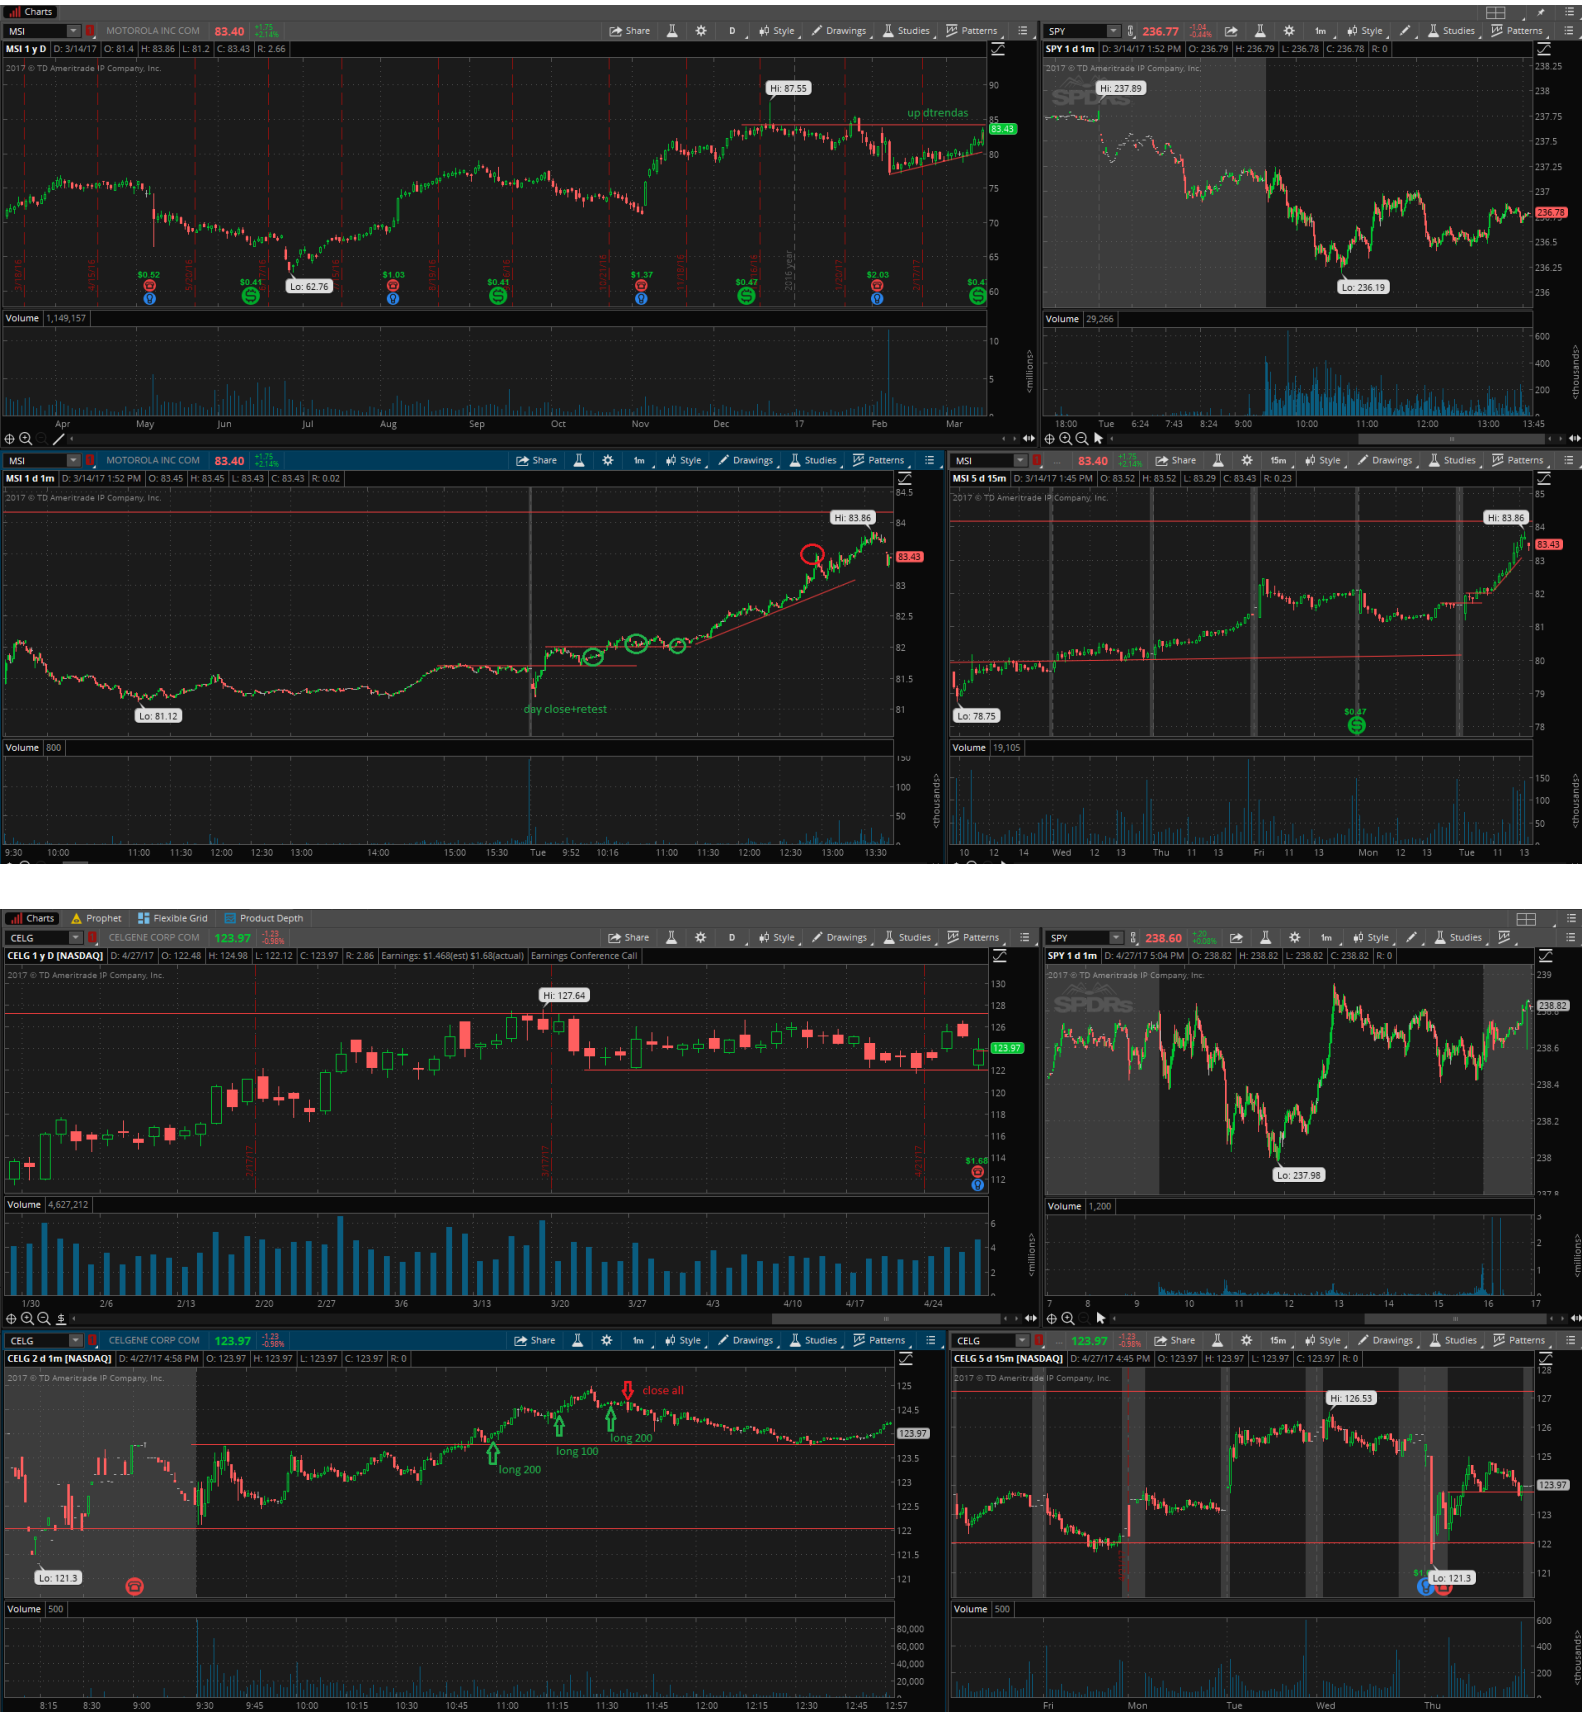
Charts

MSI MOTOROLA INC COM 83.40 +1.75 +2.14% Share D Style Drawings Studies Patterns

MSI 1 y D D: 3/14/17 O: 81.4 H: 83.86 L: 81.2 C: 83.43 R: 2.66

2017 © TD Ameritrade IP Company, Inc.

Hi: 87.55
up dtrendas
83.43
Lo: 62.76
$0.52 $0.41 $1.03 $0.41 $1.37 $0.47 $2.03 $0.4
2016 year

90 85 80 75 70 65 60

Volume 1,149,157

10 5 <millions>

Apr May Jun Jul Aug Sep Oct Nov Dec 17 Feb Mar

SPY 236.77 -1.04 -0.44% Style Studies Patterns

SPY 1 d 1m D: 3/14/17 1:52 PM O: 236.79 H: 236.79 L: 236.78 C: 236.78 R: 0

2017 © TD Ameritrade IP Company, Inc.

Hi: 237.89
236.78
Lo: 236.19

238.25 238 237.75 237.5 237.25 237 236.5 236.25 236

Volume 29,266

600 400 200 <thousands>

16:00 Tue 6:24 7:43 8:24 9:00 10:00 11:00 12:00 13:00 13:45

MSI MOTOROLA INC COM 83.40 +1.75 +2.14% Share 1m Style Drawings Studies Patterns

MSI 1 d 1m D: 3/14/17 1:52 PM O: 83.45 H: 83.45 L: 83.43 C: 83.43 R: 0.02

2017 © TD Ameritrade IP Company, Inc.

Hi: 83.86
83.43
Lo: 81.12
day close+retest

84.5 84 83.5 83 82.5 82 81.5 81

Volume 800

150 100 50 <thousands>

9:30 10:00 11:00 11:30 12:00 12:30 13:00 14:00 15:00 15:30 Tue 9:52 10:16 11:00 11:30 12:00 12:30 13:00 13:30

MSI 83.40 +1.75 +2.14% Share 15m Style Drawings Studies Patterns

MSI 5 d 15m D: 3/14/17 1:45 PM O: 83.52 H: 83.52 L: 83.29 C: 83.43 R: 0.23

2017 © TD Ameritrade IP Company, Inc.

Hi: 83.86
83.43
Lo: 78.75
$0.47

85 84 83 82 81 80 79 78

Volume 19,105

150 100 50 <thousands>

10 12 14 Wed 12 13 Thu 11 13 Fri 11 13 Mon 12 13 Tue 11 13

Charts Prophet Flexible Grid Product Depth

CELG CELGENE CORP COM 123.97 -1.23 -0.98% Share D Style Drawings Studies Patterns

CELG 1 y D [NASDAQ] D: 4/27/17 O: 122.48 H: 124.98 L: 122.12 C: 123.97 R: 2.86 Earnings: $1.46B(est) $1.68(actual) Earnings Conference Call

2017 © TD Ameritrade IP Company, Inc.

Hi: 127.64
123.97
$1.68

130 128 126 124 122 120 118 116 114 112

Volume 4,627,212

6 4 2 <millions>

1/30 2/6 2/13 2/20 2/27 3/6 3/13 3/20 3/27 4/3 4/10 4/17 4/24

SPY 238.60 +0.02 +0.01% Style Studies

SPY 1 d 1m D: 4/27/17 5:04 PM O: 238.82 H: 238.82 L: 238.82 C: 238.82 R: 0

2017 © TD Ameritrade IP Company, Inc.

238.82
Lo: 237.98

239 238.6 238.4 238.2 238

Volume 1,200

3 2 1 <millions>

7 8 9 10 11 12 13 14 15 16 17

CELG CELGENE CORP COM 123.97 -1.23 -0.98% Share 1m Style Drawings Studies Patterns

CELG 2 d 1m [NASDAQ] D: 4/27/17 4:58 PM O: 123.97 H: 123.97 L: 123.97 C: 123.97 R: 0

2017 © TD Ameritrade IP Company, Inc.

close all
long 100
long 200
long 200
123.97
Lo: 121.3

125 124.5 123.5 123 122.5 122 121.5 121

Volume 500

80,000 60,000 40,000 20,000

8:15 8:30 9:00 9:30 9:45 10:00 10:15 10:30 10:45 11:00 11:15 11:30 11:45 12:00 12:15 12:30 12:45 12:57

CELG 123.97 -1.23 -0.98% Share 15m Style Drawings Studies Patterns

CELG 5 d 15m [NASDAQ] D: 4/27/17 4:45 PM O: 123.97 H: 123.97 L: 123.97 C: 123.97 R: 0

2017 © TD Ameritrade IP Company, Inc.

Hi: 126.53
123.97
Lo: 121.3

128 127 126 125 123 122 121

Volume 500

600 400 200 <thousands>

Fri Mon Tue Wed Thu